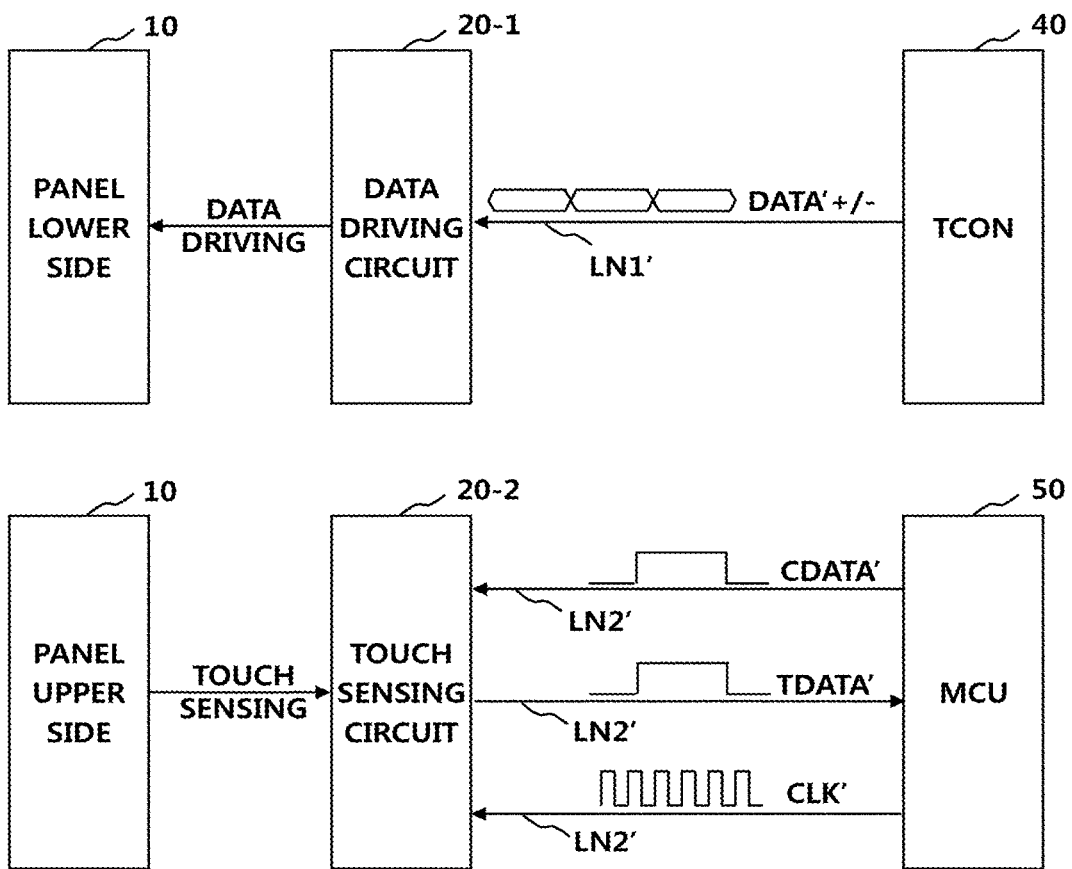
10

PANEL LOWER SIDE

DATA DRIVING

20-1

DATA DRIVING CIRCUIT

DATA'+/-

LN1'

40

TCON

10

PANEL UPPER SIDE

TOUCH SENSING

20-2

TOUCH SENSING CIRCUIT

CDATA'

LN2'

TDATA'

LN2'

CLK'

LN2'

50

MCU